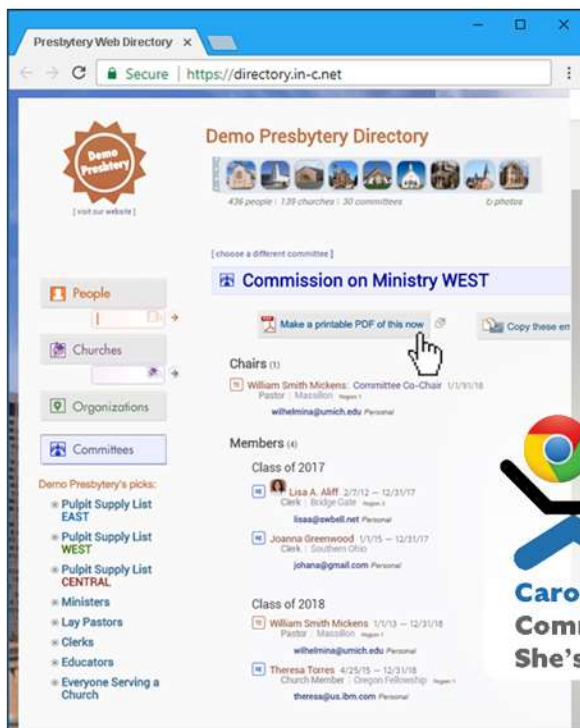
Presbytery Web Directory ×

Secure | https://directory.in-c.net

Demo Presbytery

[ visit our website ]

Demo Presbytery Directory

436 people | 139 churches | 30 committees

photos

People

Churches

Organizations

Committees

Demo Presbytery's picks:

Pulpit Supply List EAST

Pulpit Supply List WEST

Pulpit Supply List CENTRAL

Ministers

Lay Pastors

Clerks

Educators

Everyone Serving a Church

[ choose a different committee ]

Commission on Ministry WEST

Make a printable PDF of this now

Copy these en

Chairs (1)

William Smith Mickens: Committee Co-Chair 1/1/91/18
Pastor | Massillon
wilhelmina@umich.edu Personal

Members (4)

Class of 2017

Lisa A. Aliff 2/7/12 — 12/31/17
Clerk | Bridge Gate
lisaa@swbell.net Personal

Joanna Greenwood 1/1/15 — 12/31/17
Clerk | Southern Ohio
johana@gmail.com Personal

Class of 2018

William Smith Mickens 1/1/13 — 12/31/18
Pastor | Massillon
wilhelmina@umich.edu Personal

Theresa Torres 4/25/15 — 12/31/18
Church Member | Oregon Fellowship
theresa@us.ibm.com Personal

Caro
Comm
She's